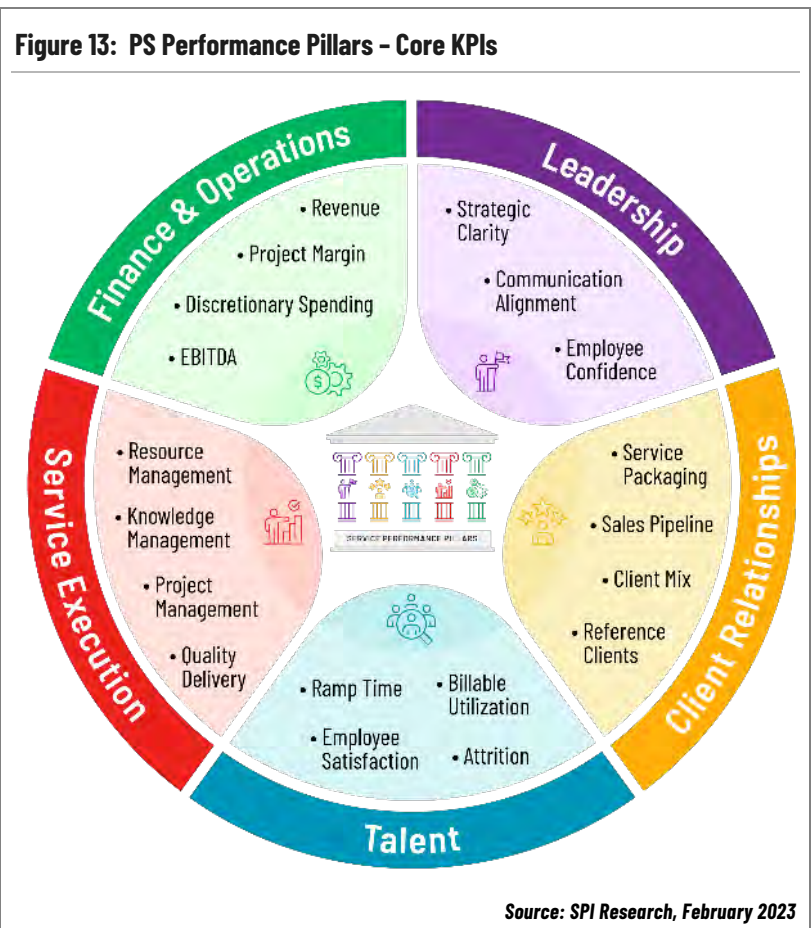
**Figure 13: PS Performance Pillars – Core KPIs**

Finance & Operations
• Revenue
• Project Margin
• Discretionary Spending
• EBITDA

Leadership
• Strategic Clarity
• Communication Alignment
• Employee Confidence

Client Relationships
• Service Packaging
• Sales Pipeline
• Client Mix
• Reference Clients

Talent
• Ramp Time
• Billable Utilization
• Employee Satisfaction
• Attrition

Service Execution
• Resource Management
• Knowledge Management
• Project Management
• Quality Delivery

SERVICE PERFORMANCE PILLARS

*Source: SPI Research, February 2023*